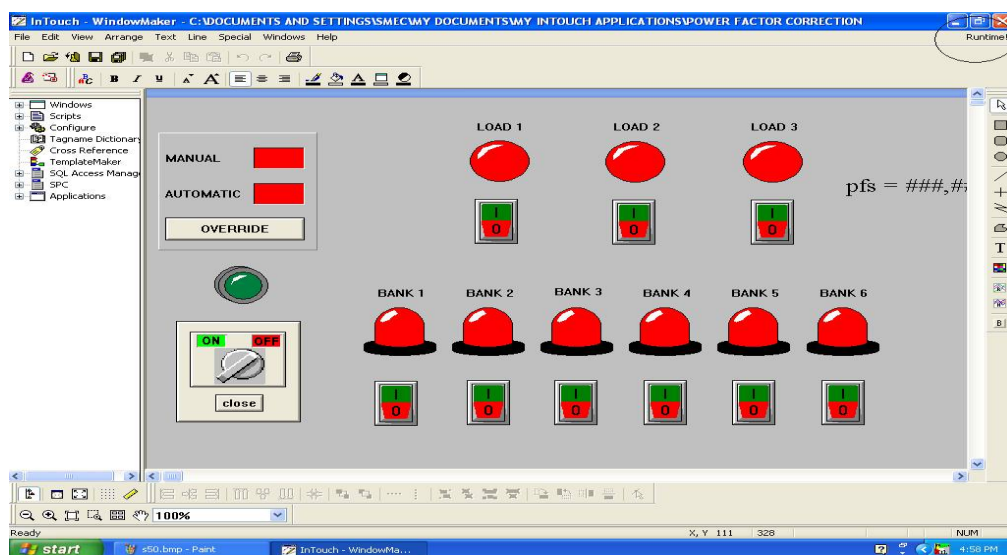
InTouch - WindowMaker - C:\DOCUMENTS AND SETTINGS\SMEC\MY DOCUMENTS\MY INTOUCH APPLICATIONS\POWER FACTOR CORRECTION

File Edit View Arrange Text Line Special Windows Help

Runtime!

Windows
Scripts
Configure
Tagname Dictionary
Cross Reference
TemplateMaker
SQL Access Manag
SPC
Applications

MANUAL

AUTOMATIC

OVERRIDE

LOAD 1

LOAD 2

LOAD 3

I
0

I
0

I
0

pfs = ###,#

ON OFF

close

BANK 1 BANK 2 BANK 3 BANK 4 BANK 5 BANK 6

I
0

I
0

I
0

I
0

I
0

I
0

T

B I

100%

Ready

X, Y 111 328

NUM

start

s50.bmp - Paint

InTouch - WindowMa...

4:58 PM